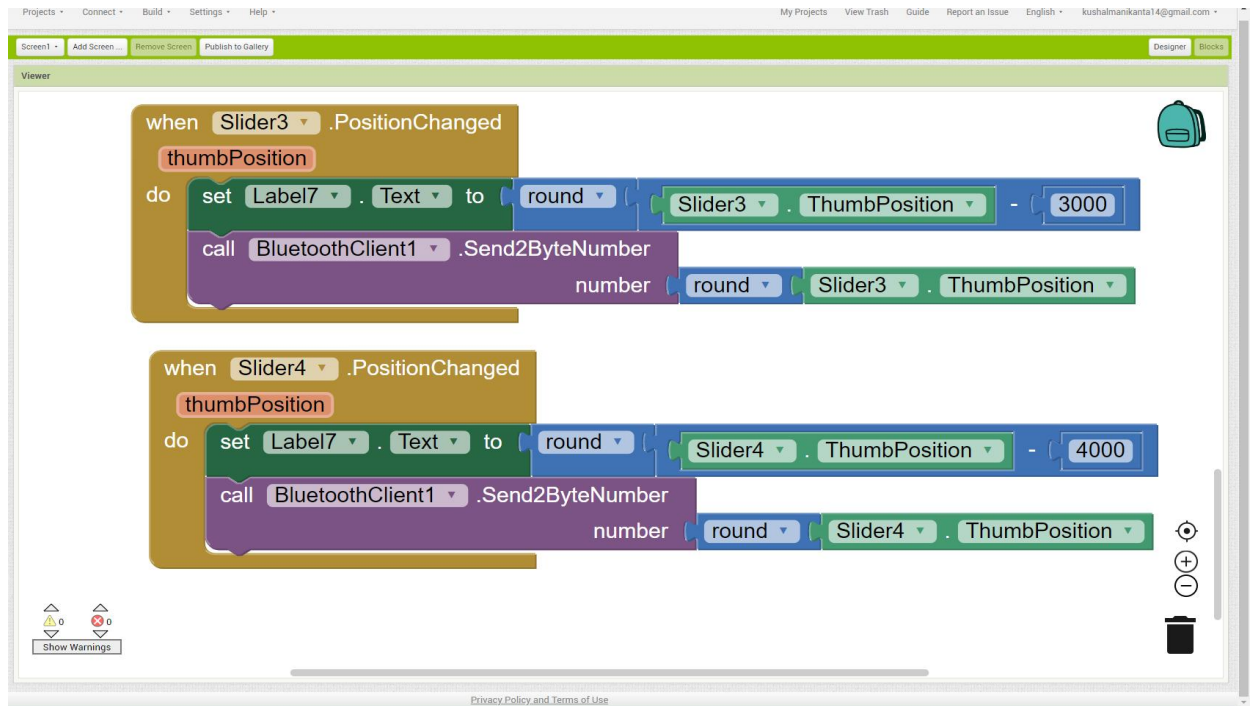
Projects ▾ Connect ▾ Build ▾ Settings ▾ Help ▾

My Projects View Trash Guide Report an Issue English ▾ kushalmanikanta14@gmail.com ▾

Screen1 ▾ Add Screen ... Remove Screen Publish to Gallery

Designer Blocks

Viewer

when Slider3 ▾ .PositionChanged
thumbPosition
do set Label7 ▾ . Text ▾ to round ▾ Slider3 ▾ . ThumbPosition ▾ - 3000
call BluetoothClient1 ▾ .Send2ByteNumber
number round ▾ Slider3 ▾ . ThumbPosition ▾

when Slider4 ▾ .PositionChanged
thumbPosition
do set Label7 ▾ . Text ▾ to round ▾ Slider4 ▾ . ThumbPosition ▾ - 4000
call BluetoothClient1 ▾ .Send2ByteNumber
number round ▾ Slider4 ▾ . ThumbPosition ▾

0 0
Show Warnings

Privacy Policy and Terms of Use